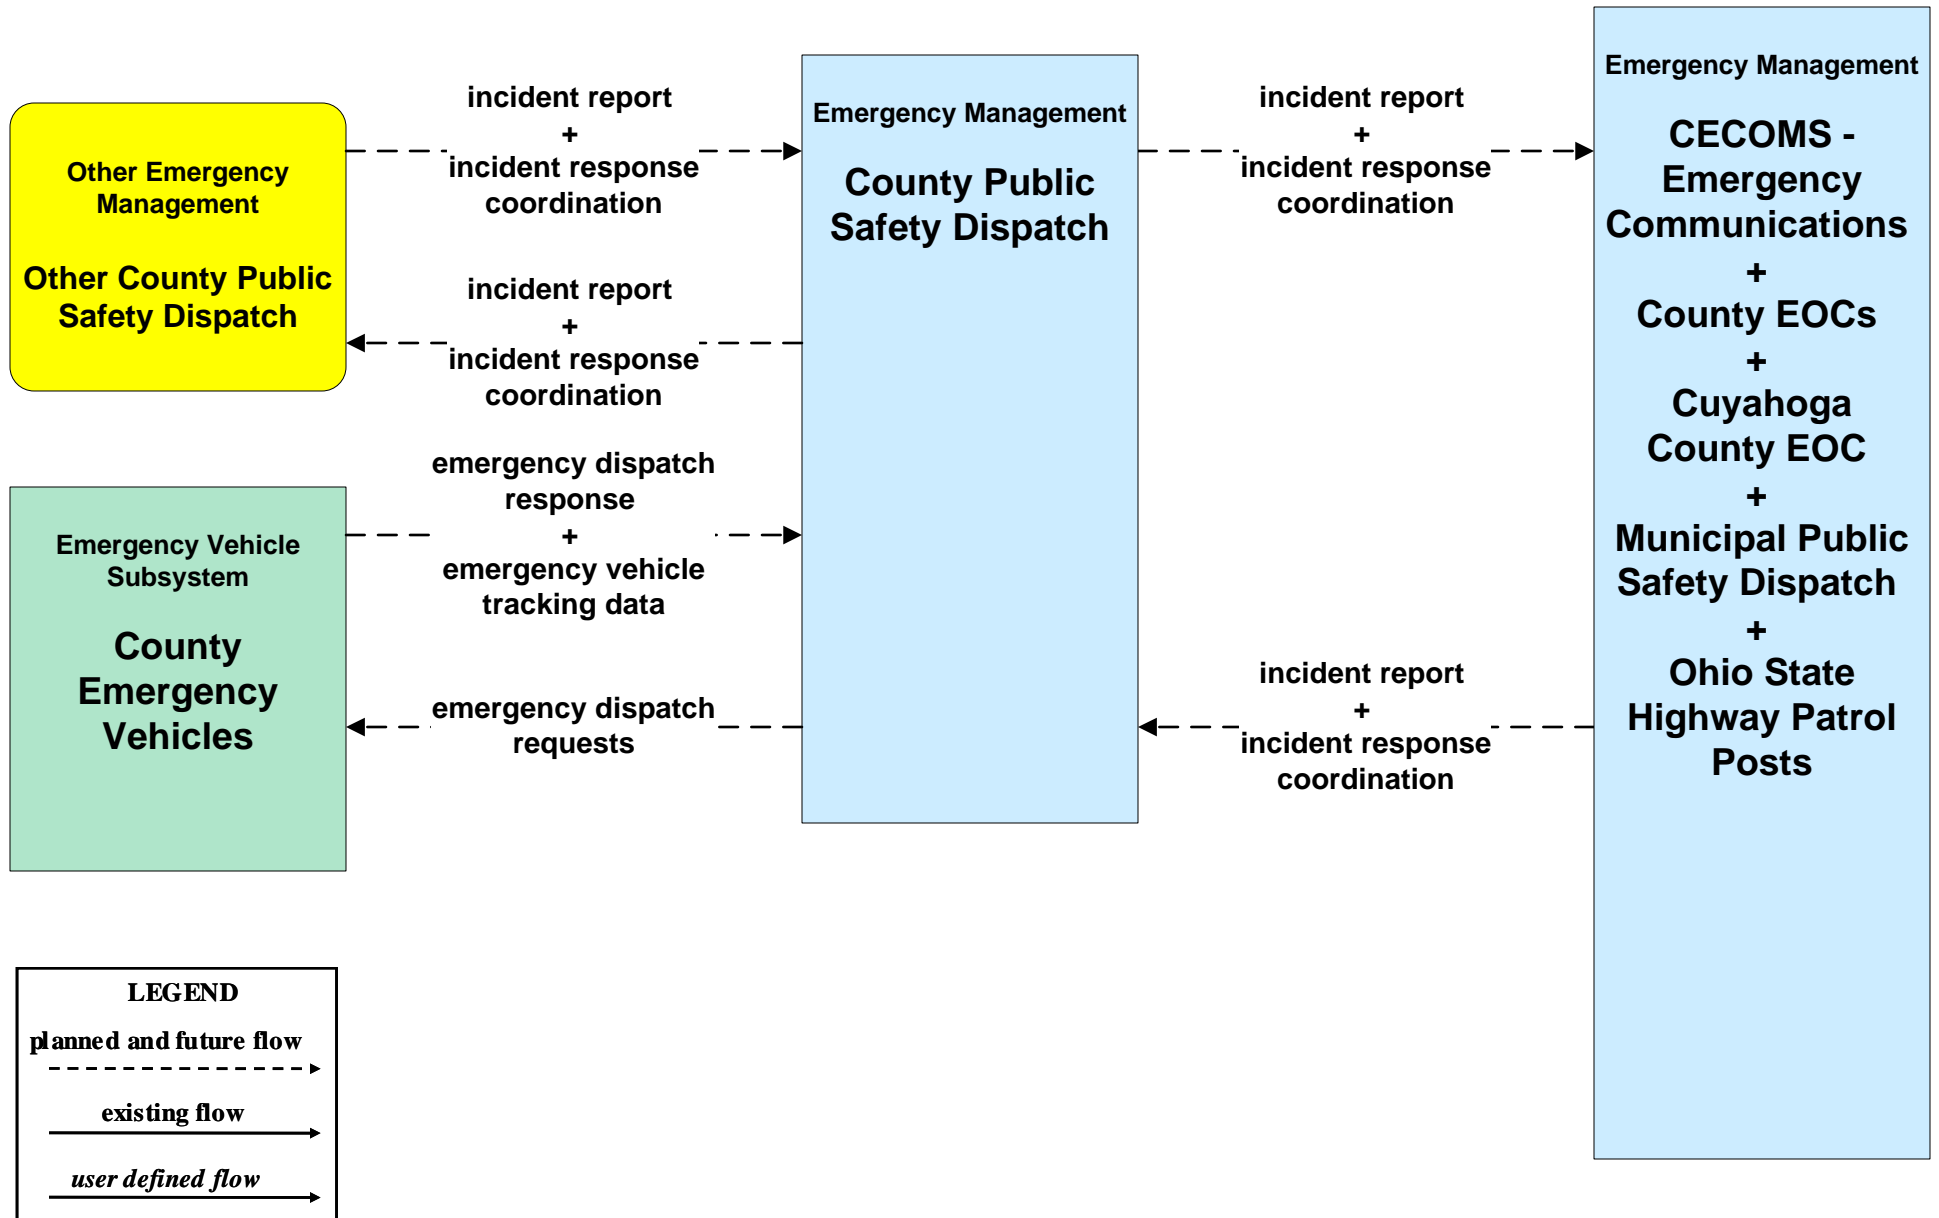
Other Emergency Management

Other County Public Safety Dispatch

incident report
+
incident response coordination

incident report
+
incident response coordination

Emergency Management

County Public Safety Dispatch

incident report
+
incident response coordination

Emergency Management

CECOMS - Emergency Communications
+
County EOCs
+
Cuyahoga County EOC
+
Municipal Public Safety Dispatch
+
Ohio State Highway Patrol Posts

Emergency Vehicle Subsystem

County Emergency Vehicles

emergency dispatch response
+
emergency vehicle tracking data

emergency dispatch requests

incident report
+
incident response coordination

LEGEND
planned and future flow
existing flow
user defined flow